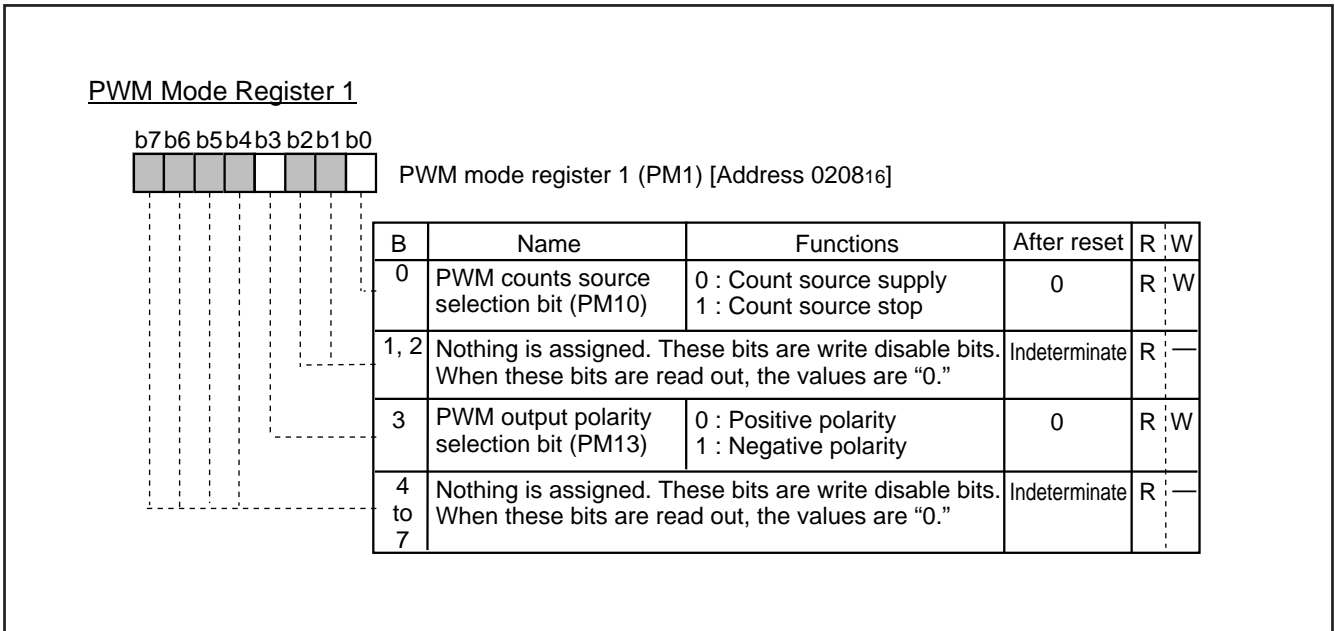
PWM Mode Register 1

b7 b6 b5 b4 b3 b2 b1 b0

PWM mode register 1 (PM1) [Address $0208_{16}$]

| B | Name | Functions | After reset | R | W |
|---|---|---|---|---|---|
| 0 | PWM counts source selection bit (PM10) | 0 : Count source supply<br>1 : Count source stop | 0 | R | W |
| 1, 2 | Nothing is assigned. These bits are write disable bits. When these bits are read out, the values are "0." | | Indeterminate | R | — |
| 3 | PWM output polarity selection bit (PM13) | 0 : Positive polarity<br>1 : Negative polarity | 0 | R | W |
| 4 to 7 | Nothing is assigned. These bits are write disable bits. When these bits are read out, the values are "0." | | Indeterminate | R | — |